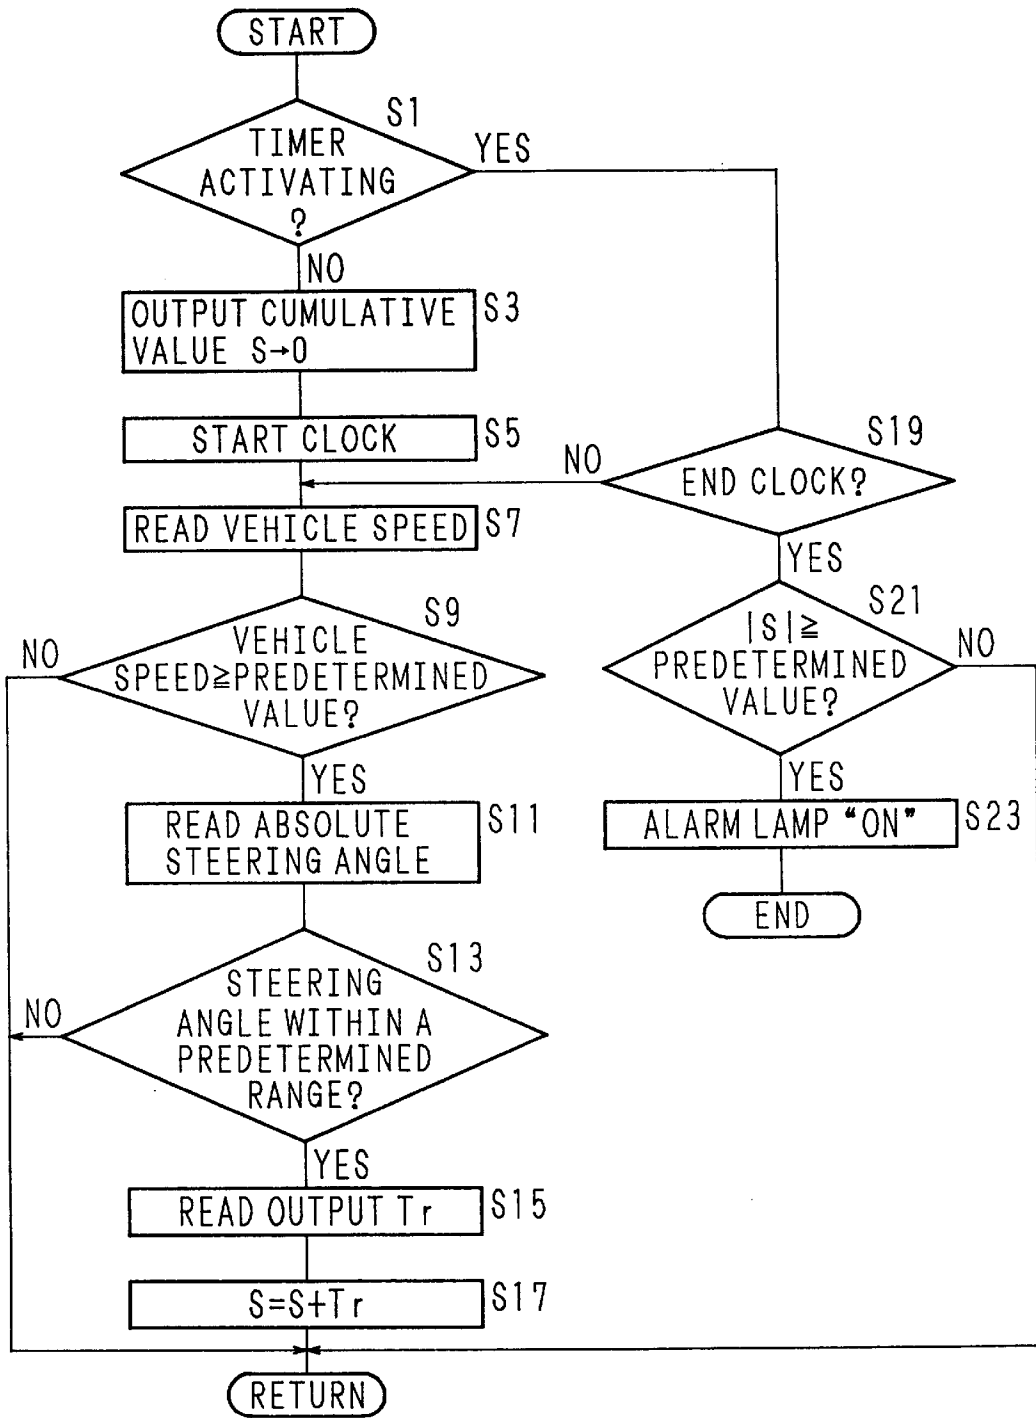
START

S1
TIMER ACTIVATING ?
YES
NO

OUTPUT CUMULATIVE VALUE S→0
S3

START CLOCK
S5

S19
NO
END CLOCK?

READ VEHICLE SPEED
S7

YES

S9
NO
VEHICLE SPEED≧PREDETERMINED VALUE?

S21
$|S| \geqq$ PREDETERMINED VALUE?
NO

YES
YES

READ ABSOLUTE STEERING ANGLE
S11

ALARM LAMP "ON"
S23

END

S13
NO
STEERING ANGLE WITHIN A PREDETERMINED RANGE?

YES

READ OUTPUT Tr
S15

S=S+Tr
S17

RETURN